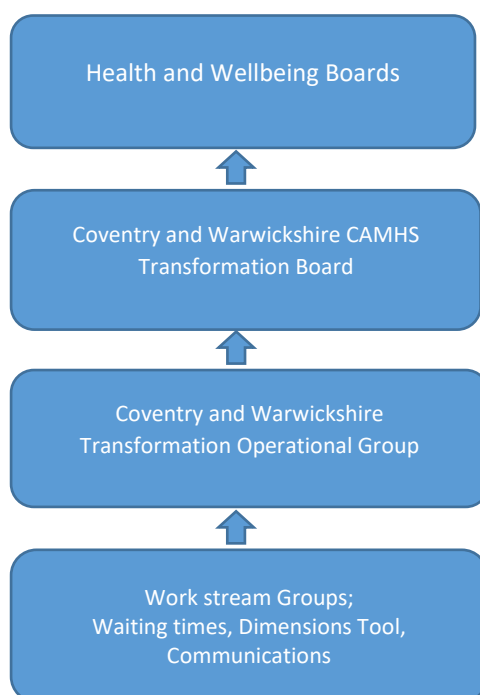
Health and Wellbeing Boards

Coventry and Warwickshire CAMHS Transformation Board

Coventry and Warwickshire Transformation Operational Group

Work stream Groups;
Waiting times, Dimensions Tool, Communications